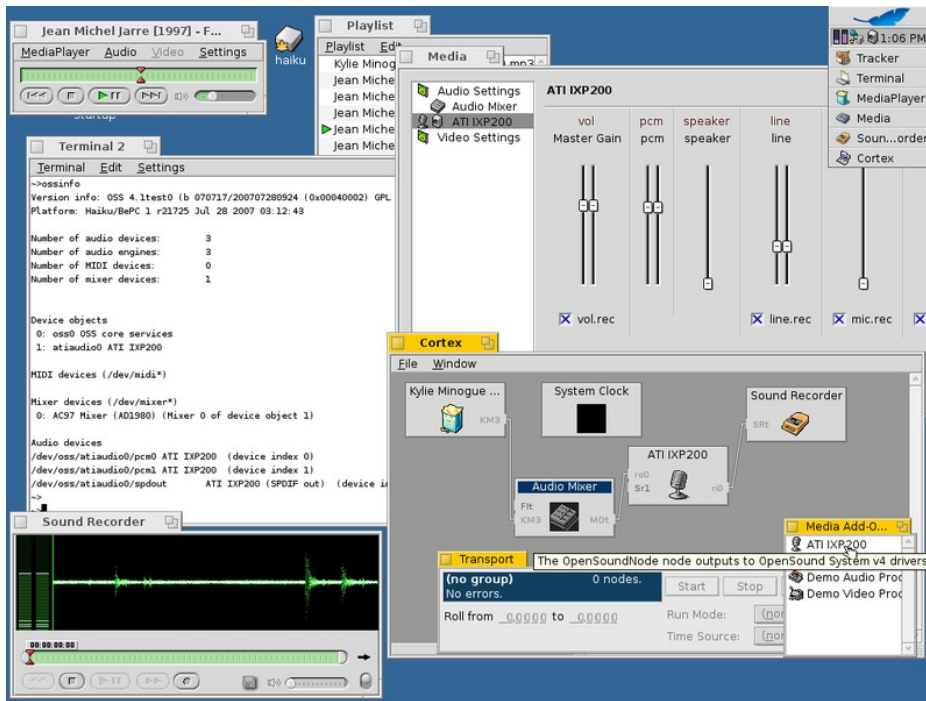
Jean Michel Jarre [1997] - F...
MediaPlayer Audio Video Settings

haiku

Playlist
Playlist Edit
Kylie Minog
Jean Miche
Jean Miche
Jean Miche
Jean Miche
Jean Miche

Media
Audio Settings
Audio Mixer
ATI IXP200
Video Settings

ATI IXP200
vol
Master Gain
pcm
pcm
speaker
speaker
line
line
vol.rec
line.rec
mic.rec

1:06 PM
Tracker
Terminal
MediaPlayer
Media
Soun...order
Cortex

Terminal 2
Terminal Edit Settings
~>ossinfo
Version info: OSS 4.1test0 (b 070717/200707280924 (0x00040002) GPL
Platform: Haiku/BePC 1 r21725 Jul 28 2007 03:12:43

Number of audio devices: 3
Number of audio engines: 3
Number of MIDI devices: 0
Number of mixer devices: 1

Device objects
0: oss0 OSS core services
1: atiaudio0 ATI IXP200

MIDI devices (/dev/midi*)

Mixer devices (/dev/mixer*)
0: AC97 Mixer (AD1980) (Mixer 0 of device object 1)

Audio devices
/dev/oss/atiaudio0/pcm0 ATI IXP200 (device index 0)
/dev/oss/atiaudio0/pcm1 ATI IXP200 (device index 1)
/dev/oss/atiaudio0/spdout ATI IXP200 (SPDIF out) (device in
~>

Cortex
File Window
Kylie Minogue ...
KM3
System Clock
Sound Recorder
SRt
ATI IXP200
ro0
Sr1
ri0
Audio Mixer
Flt
KM3
MOt

Sound Recorder
00:00:00:00

Transport
(no group) 0 nodes.
No errors.
Start Stop
Roll from 0.0000 to 0.0000
Run Mode:
Time Source:

Media Add-O...
ATI IXP200
The OpenSoundNode node outputs to OpenSound System v4 drivers
Demo Audio Proc
Demo Video Proc